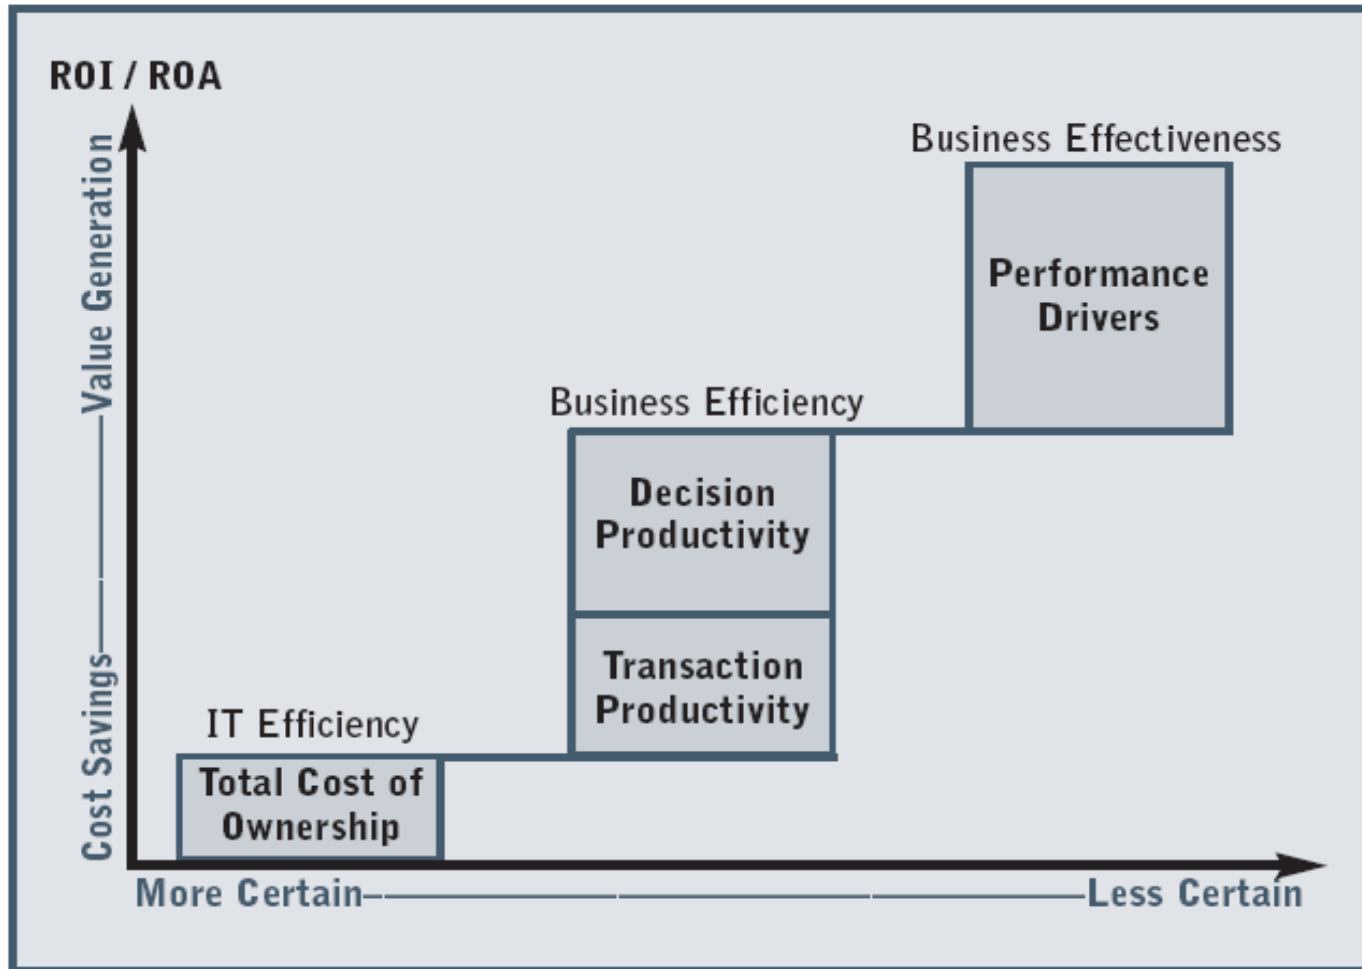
ROI / ROA

Value Generation

Cost Savings

Business Effectiveness

Performance Drivers

Business Efficiency

Decision Productivity

Transaction Productivity

IT Efficiency

Total Cost of Ownership

More Certain

Less Certain